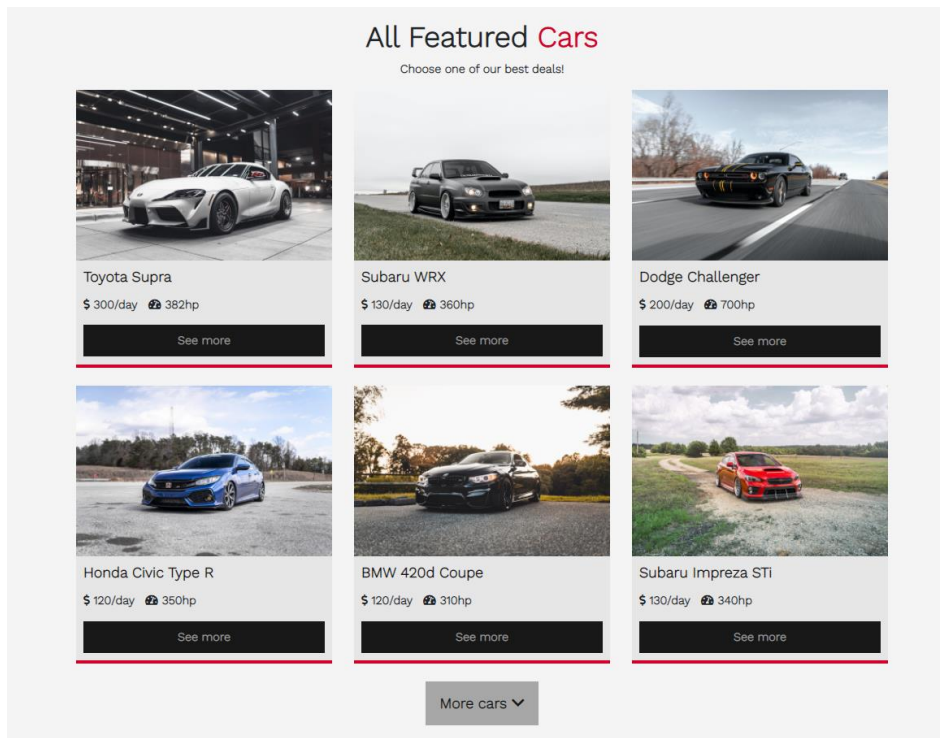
All Featured Cars

Choose one of our best deals!

Toyota Supra

$ 300/day 382hp

See more

Subaru WRX

$ 130/day 360hp

See more

Dodge Challenger

$ 200/day 700hp

See more

Honda Civic Type R

$ 120/day 350hp

See more

BMW 420d Coupe

$ 120/day 310hp

See more

Subaru Impreza STi

$ 130/day 340hp

See more

More cars